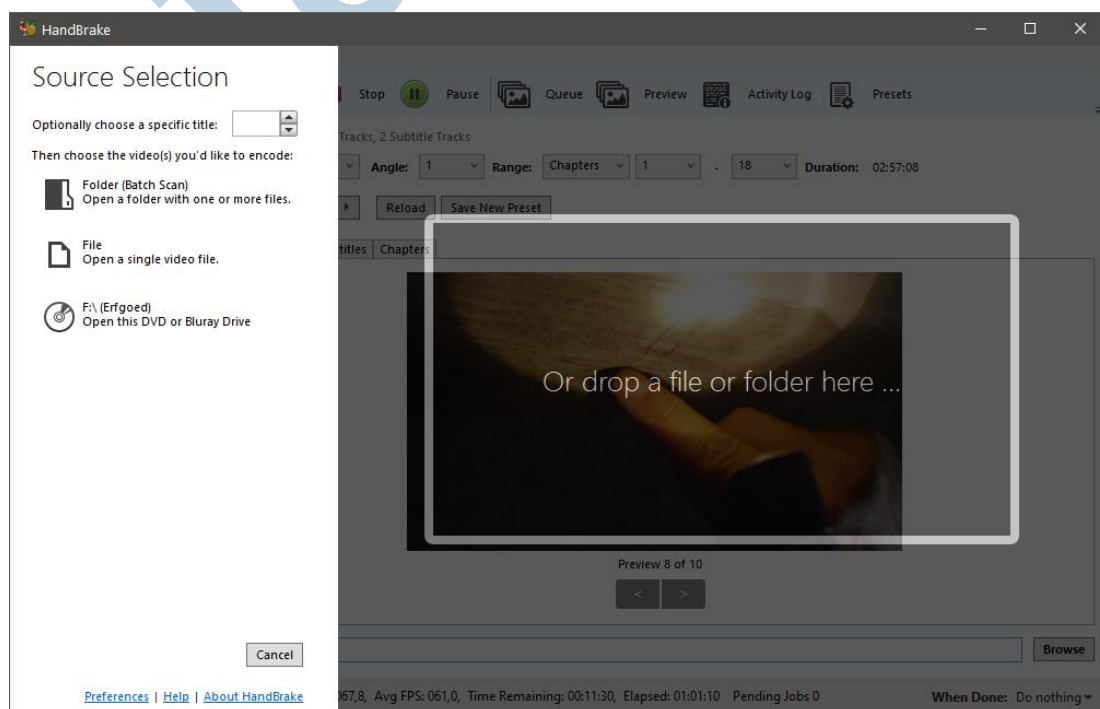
HandBrake

Source Selection

Optionally choose a specific title:

Then choose the video(s) you'd like to encode:

Folder (Batch Scan)
Open a folder with one or more files.

File
Open a single video file.

F:\ (Erfgoed)
Open this DVD or Bluray Drive

Cancel

Preferences | Help | About HandBrake

Stop Pause Queue Preview Activity Log Presets

Tracks, 2 Subtitle Tracks

Angle: 1 Range: Chapters 1 - 18 Duration: 02:57:08

Reload Save New Preset

titles Chapters

Or drop a file or folder here ...

Preview 8 of 10

< >

Browse

067,8, Avg FPS: 061,0, Time Remaining: 00:11:30, Elapsed: 01:01:10 Pending Jobs 0

When Done: Do nothing